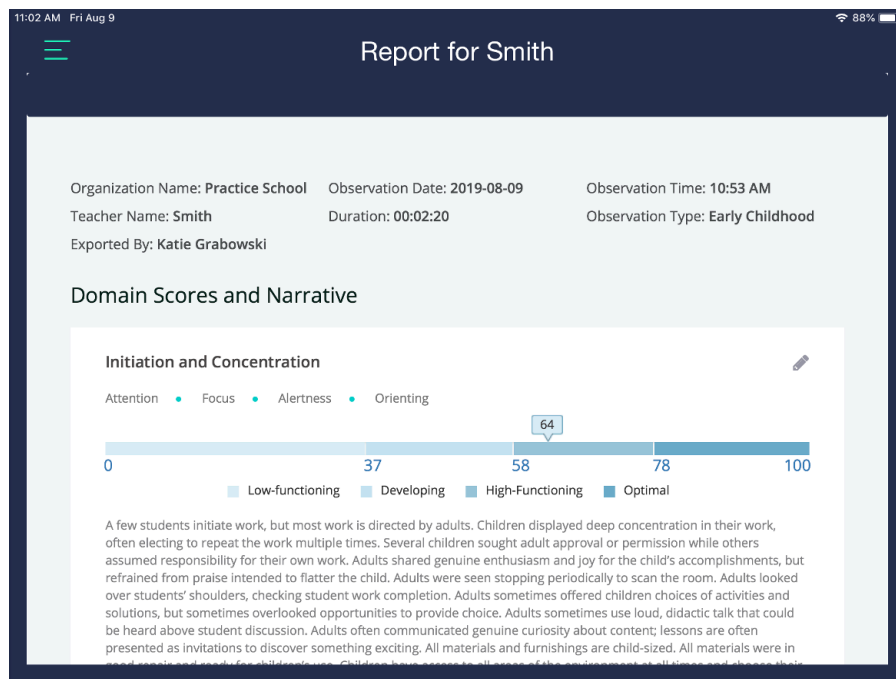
11:02 AM Fri Aug 9

88%

Report for Smith

Organization Name: Practice School
Teacher Name: Smith
Exported By: Katie Grabowski

Observation Date: 2019-08-09
Duration: 00:02:20

Observation Time: 10:53 AM
Observation Type: Early Childhood

Domain Scores and Narrative

Initiation and Concentration

Attention • Focus • Alertness • Orienting

64

0 37 58 78 100

Low-functioning Developing High-Functioning Optimal

A few students initiate work, but most work is directed by adults. Children displayed deep concentration in their work, often electing to repeat the work multiple times. Several children sought adult approval or permission while others assumed responsibility for their own work. Adults shared genuine enthusiasm and joy for the child's accomplishments, but refrained from praise intended to flatter the child. Adults were seen stopping periodically to scan the room. Adults looked over students' shoulders, checking student work completion. Adults sometimes offered children choices of activities and solutions, but sometimes overlooked opportunities to provide choice. Adults sometimes use loud, didactic talk that could be heard above student discussion. Adults often communicated genuine curiosity about content; lessons are often presented as invitations to discover something exciting. All materials and furnishings are child-sized. All materials were in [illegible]